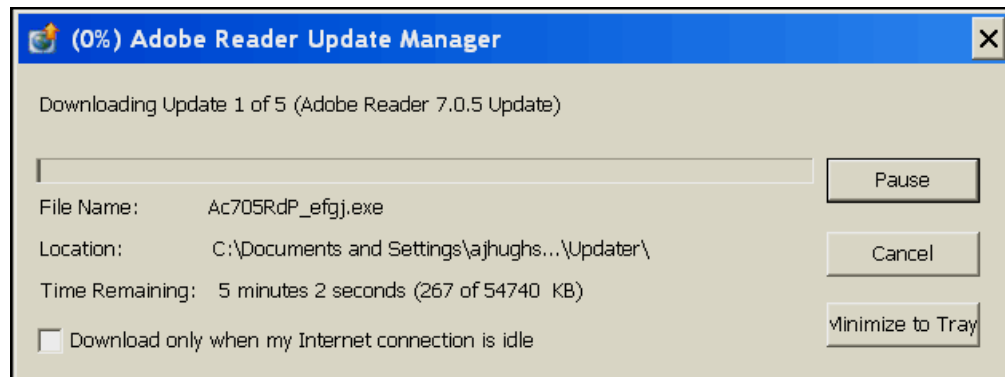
(0%) Adobe Reader Update Manager

Downloading Update 1 of 5 (Adobe Reader 7.0.5 Update)

File Name: Ac705RdP_efgj.exe

Location: C:\Documents and Settings\ajhughs...\Updater\

Time Remaining: 5 minutes 2 seconds (267 of 54740 KB)

Download only when my Internet connection is idle

Pause

Cancel

Minimize to Tray